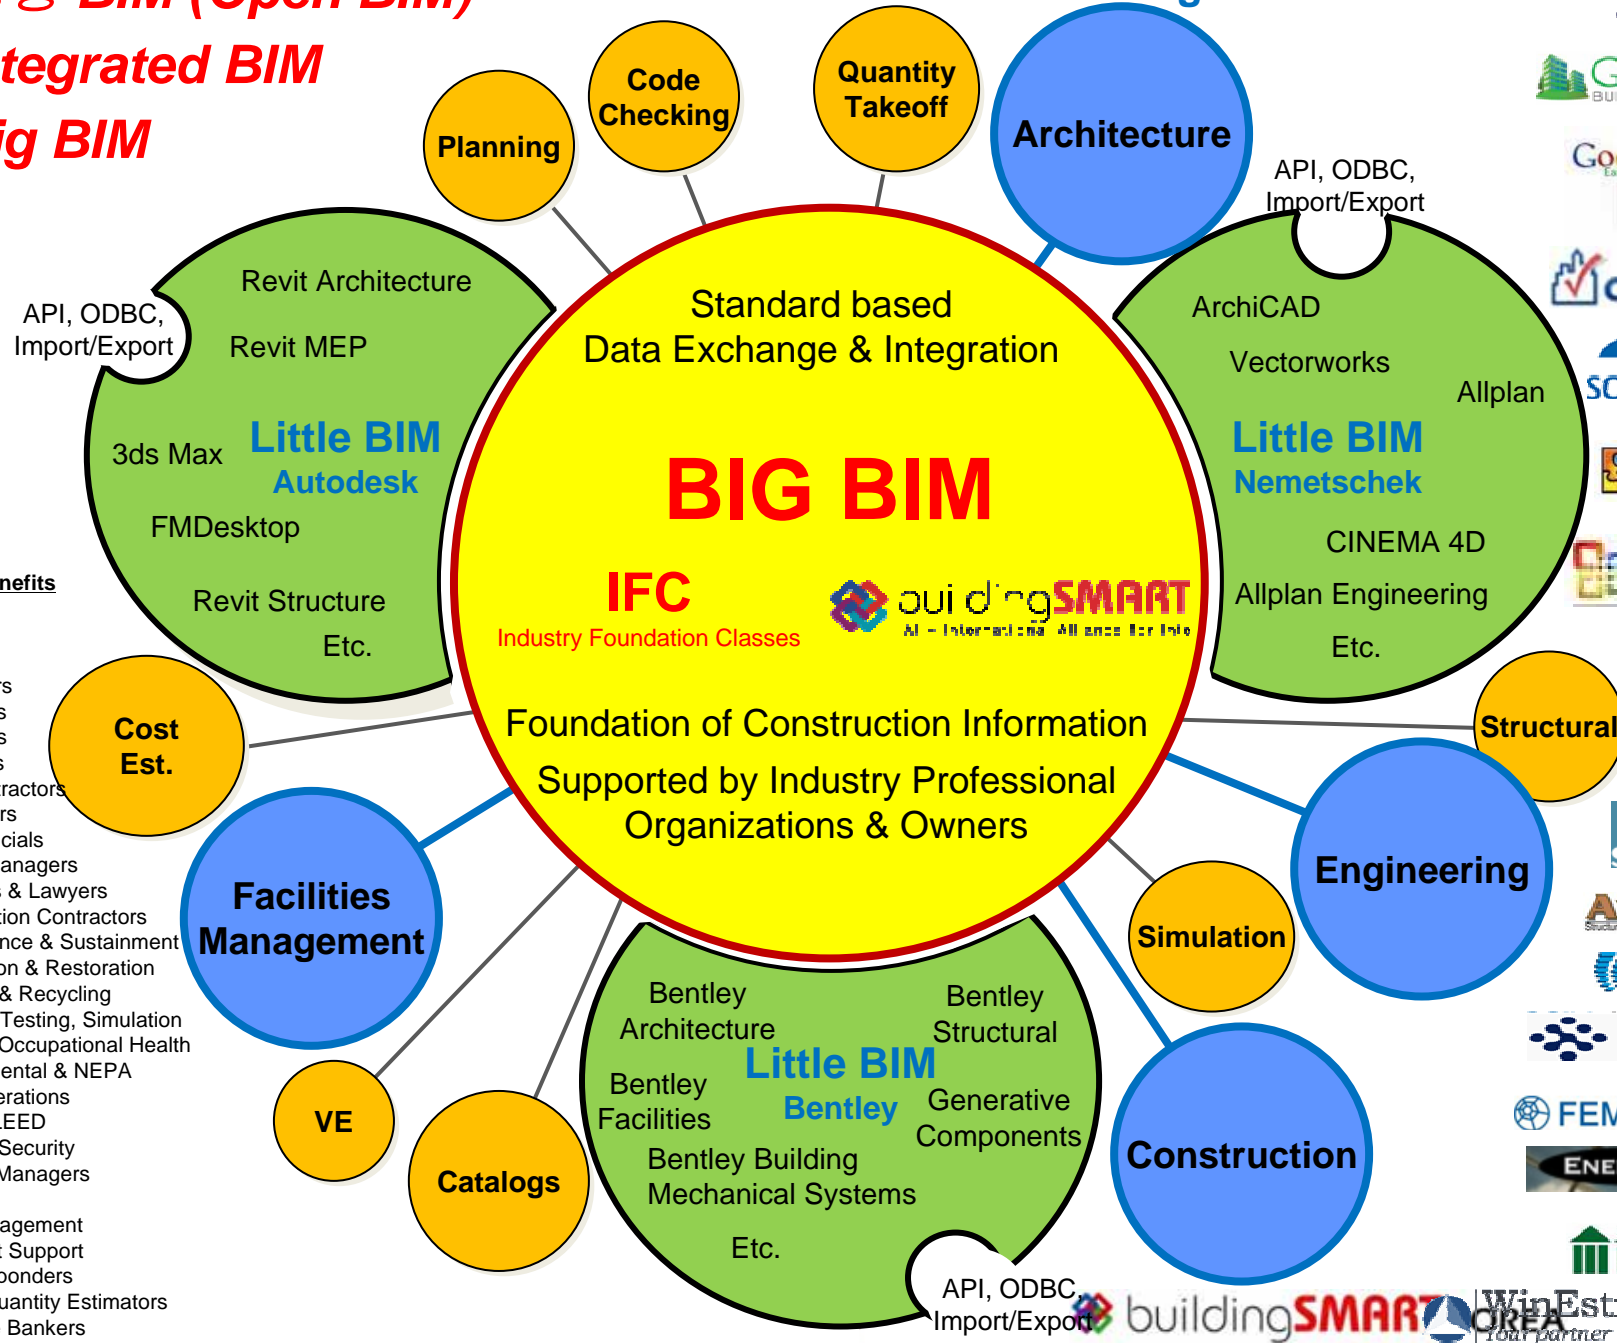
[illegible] BIM (Open BIM)
tegrated BIM
ig BIM

Planning
Code Checking
Quantity Takeoff
Architecture

API, ODBC, Import/Export

Revit Architecture
Revit MEP
3ds Max
Little BIM
Autodesk
FMDesktop
Revit Structure
Etc.

API, ODBC, Import/Export

Standard based
Data Exchange & Integration
BIG BIM
IFC
Industry Foundation Classes
buildingSMART
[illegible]

ArchiCAD
Vectorworks
Allplan
Little BIM
Nemetschek
CINEMA 4D
Allplan Engineering
Etc.

Foundation of Construction Information
Supported by Industry Professional Organizations & Owners

nefits
rs
s
s
s
ractors
rs
cials
anagers
& Lawyers
tion Contractors
nce & Sustainment
on & Restoration
& Recycling
Testing, Simulation
Occupational Health
ental & NEPA
erations
EED
Security
Managers

agement
Support
ponders
uantity Estimators
Bankers

Cost Est.
Structural
Engineering
Facilities Management
Simulation
VE
Catalogs
Construction

Bentley Architecture
Bentley Structural
Little BIM
Bentley Facilities
Bentley
Generative Components
Bentley Building Mechanical Systems
Etc.

API, ODBC, Import/Export

buildingSMART
KOREA
WinEst
Your partner
FEM
ENE